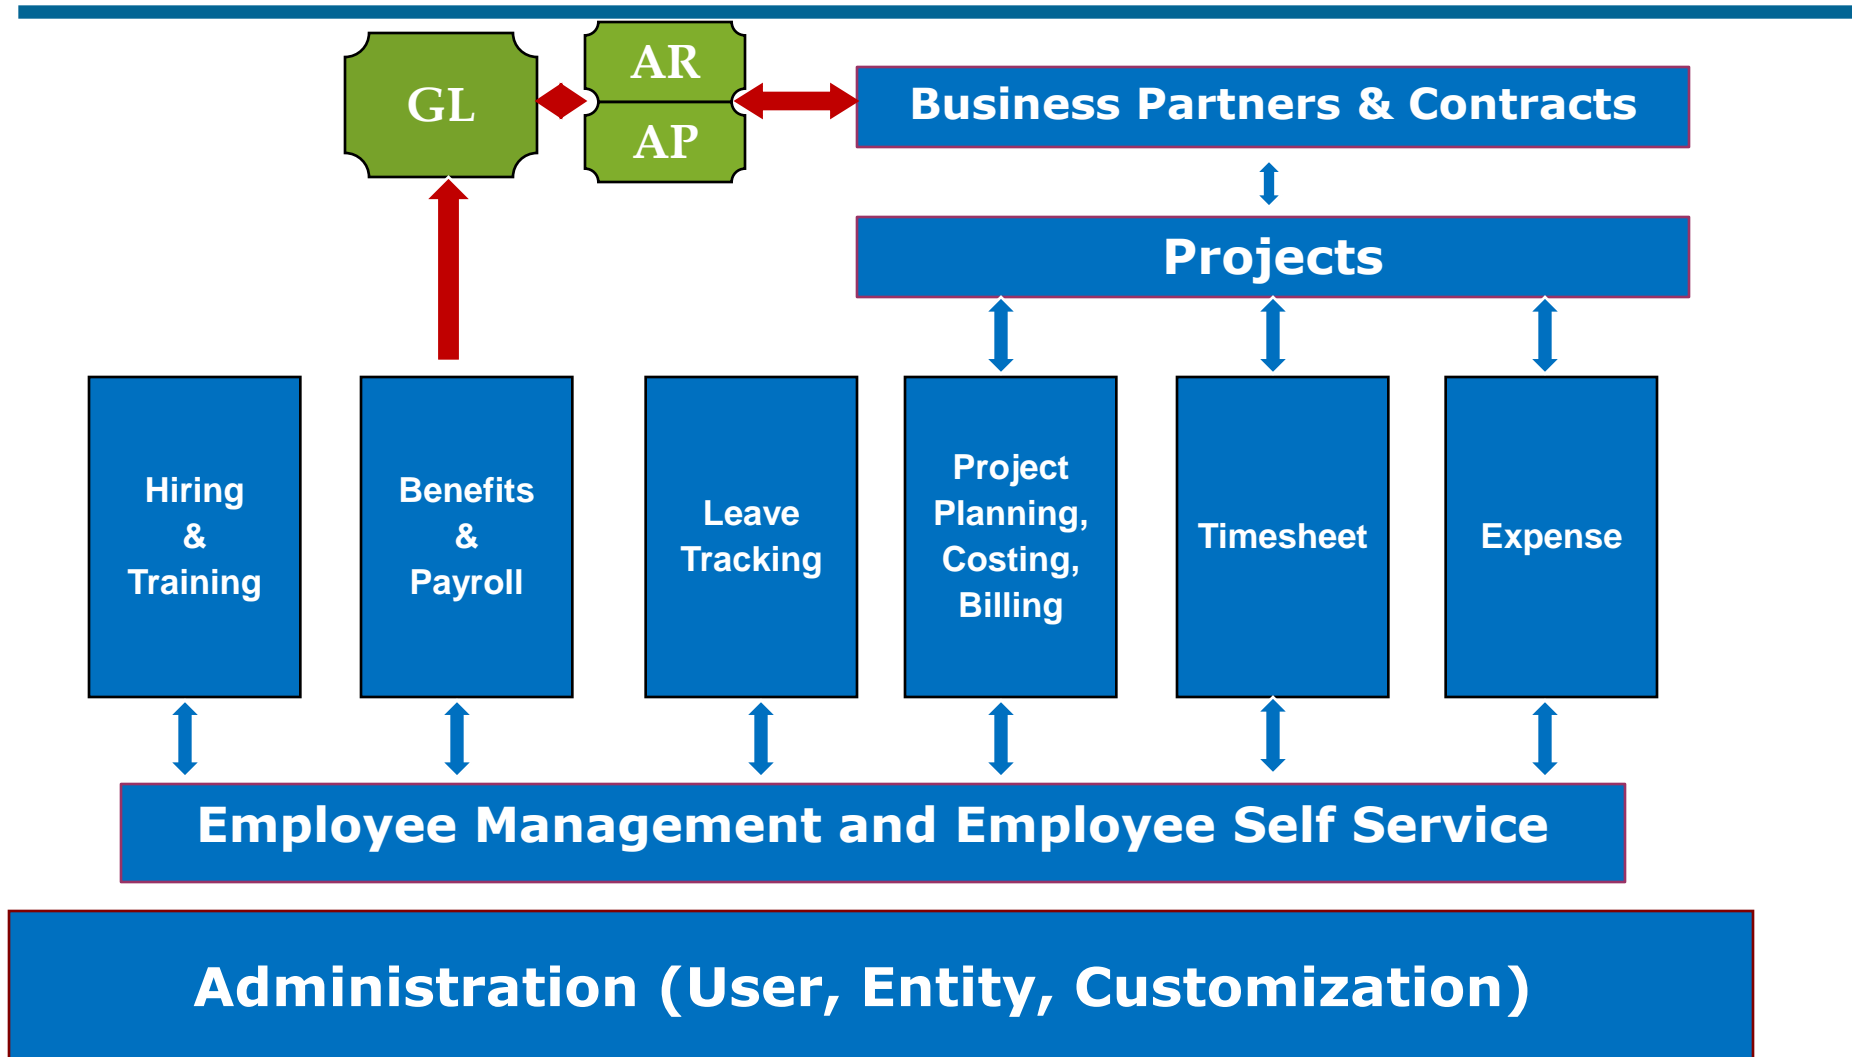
GL

AR

AP

Business Partners & Contracts

Projects

Hiring & Training

Benefits & Payroll

Leave Tracking

Project Planning, Costing, Billing

Timesheet

Expense

Employee Management and Employee Self Service

Administration (User, Entity, Customization)